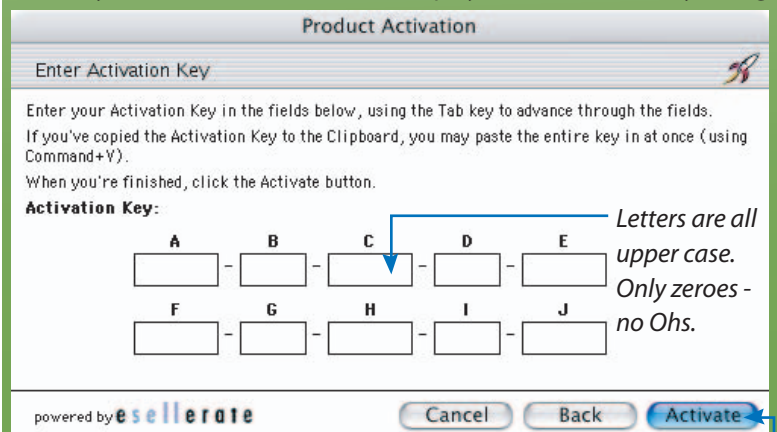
Product Activation

Enter Activation Key

Enter your Activation Key in the fields below, using the Tab key to advance through the fields.

If you've copied the Activation Key to the Clipboard, you may paste the entire key in at once (using Command+V).

When you're finished, click the Activate button.

Activation Key:

A - B - C - D - E

F - G - H - I - J

Letters are all upper case. Only zeroes - no Ohs.

powered by esellerate

Cancel Back Activate